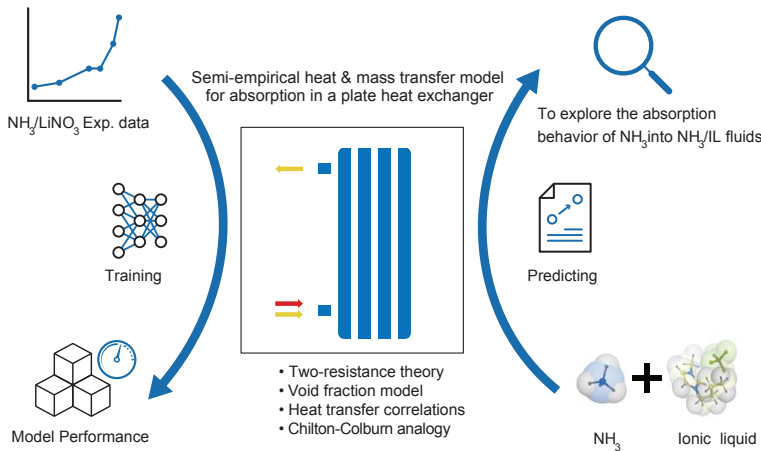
$NH_3$/$LiNO_3$ Exp. data

Semi-empirical heat & mass transfer model for absorption in a plate heat exchanger

To explore the absorption behavior of $NH_3$ into $NH_3$/IL fluids

Training

Predicting

• Two-resistance theory
• Void fraction model
• Heat transfer correlations
• Chilton-Colburn analogy

Model Performance

$NH_3$

Ionic liquid